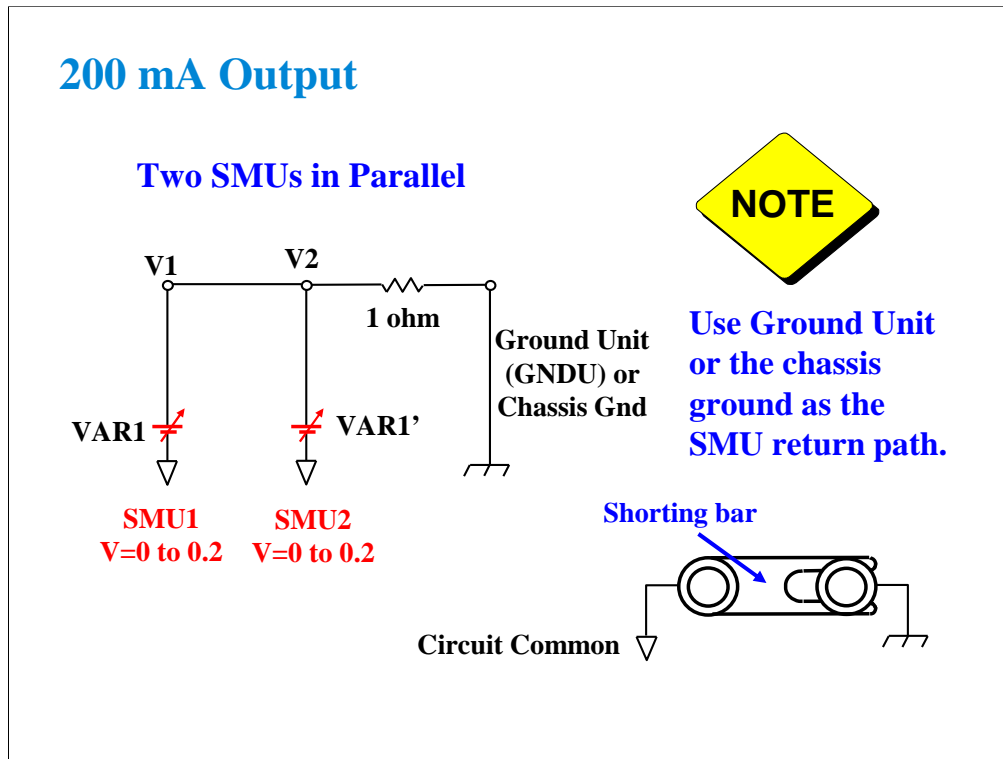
200 mA Output

Two SMUs in Parallel

NOTE

V1

V2

1 ohm

Ground Unit (GNDU) or Chassis Gnd

Use Ground Unit or the chassis ground as the SMU return path.

VAR1

VAR1'

SMU1
V=0 to 0.2

SMU2
V=0 to 0.2

Shorting bar

Circuit Common